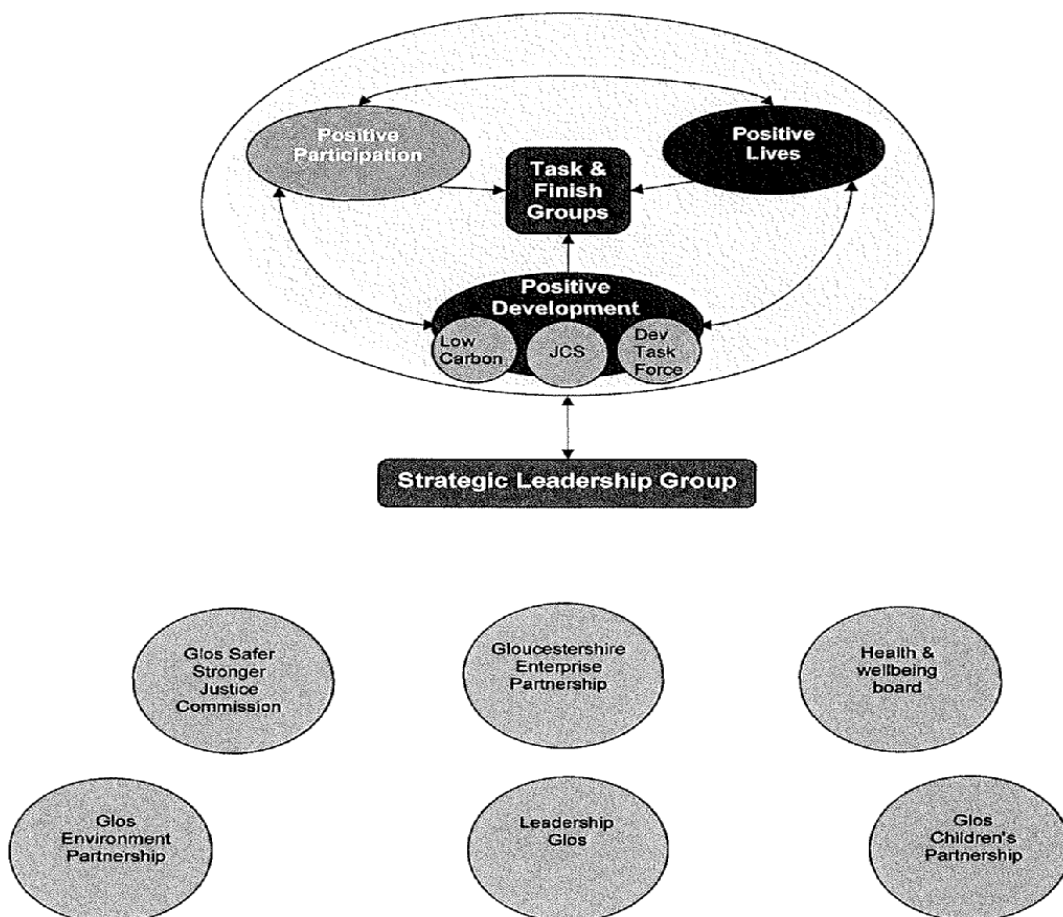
Positive Participation

Task & Finish Groups

Positive Lives

Positive Development

Low Carbon

JCS

Dev Task Force

Strategic Leadership Group

Glos Safer Stronger Justice Commission

Gloucestershire Enterprise Partnership

Health & wellbeing board

Glos Environment Partnership

Leadership Glos

Glos Children's Partnership